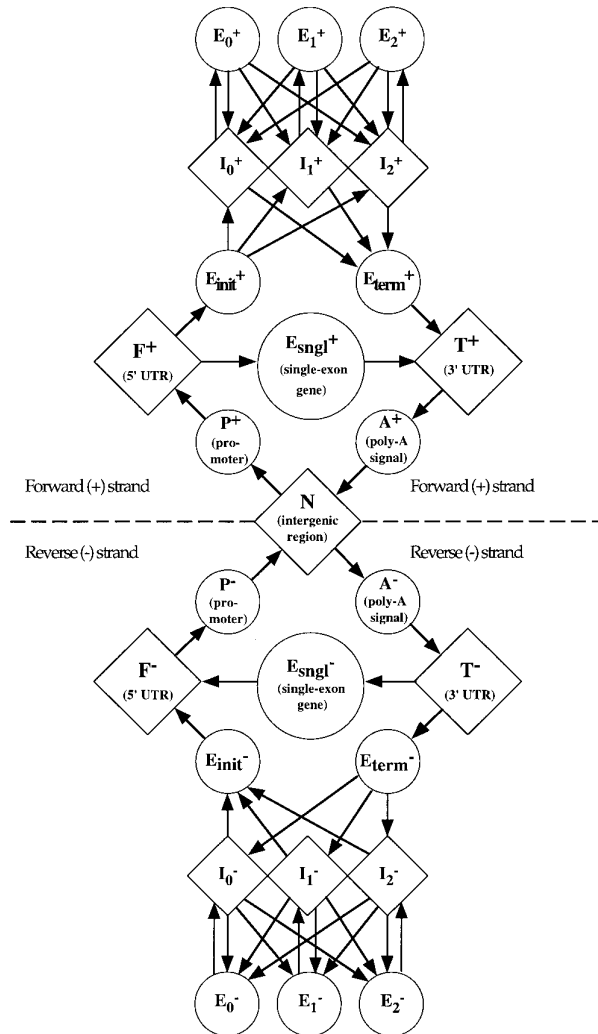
$E_0^+$ $E_1^+$ $E_2^+$

$I_0^+$ $I_1^+$ $I_2^+$

$E_{init}^+$ $E_{term}^+$

$F^+$ (5' UTR)

$E_{sngl}^+$ (single-exon gene)

$T^+$ (3' UTR)

$P^+$ (promoter)

$A^+$ (poly-A signal)

Forward (+) strand

N (intergenic region)

Forward (+) strand

Reverse (-) strand

Reverse (-) strand

$P^-$ (promoter)

$A^-$ (poly-A signal)

$F^-$ (5' UTR)

$E_{sngl}^-$ (single-exon gene)

$T^-$ (3' UTR)

$E_{init}^-$ $E_{term}^-$

$I_0^-$ $I_1^-$ $I_2^-$

$E_0^-$ $E_1^-$ $E_2^-$